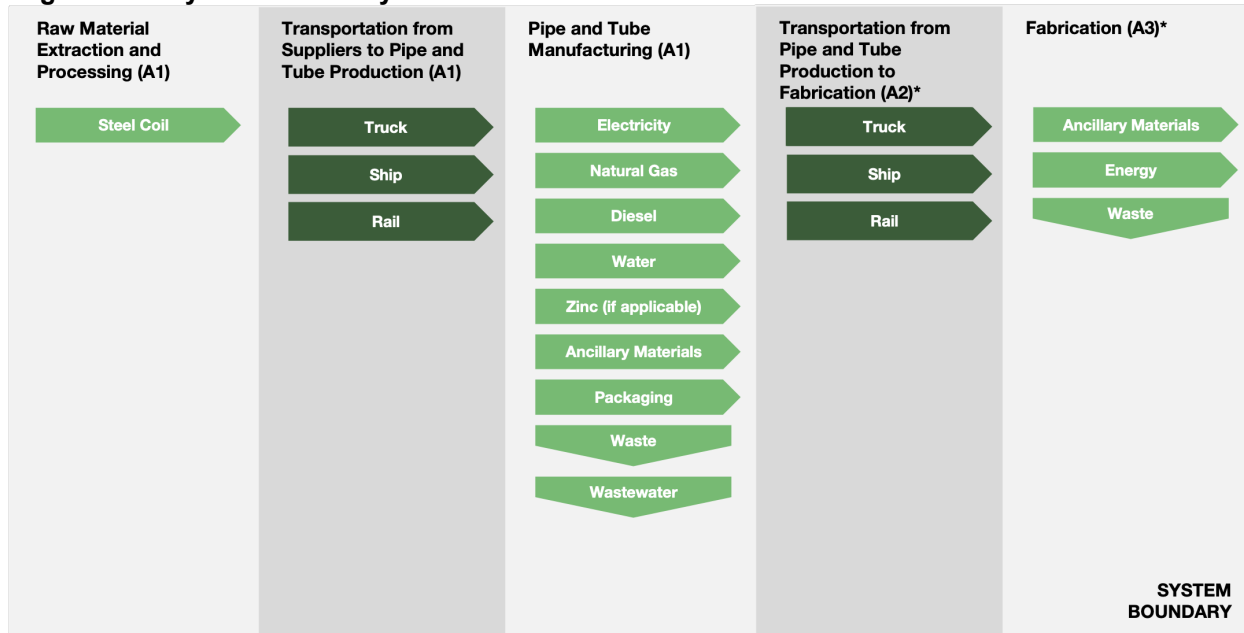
Raw Material Extraction and Processing (A1)

Steel Coil

Transportation from Suppliers to Pipe and Tube Production (A1)

Truck

Ship

Rail

Pipe and Tube Manufacturing (A1)

Electricity

Natural Gas

Diesel

Water

Zinc (if applicable)

Ancillary Materials

Packaging

Waste

Wastewater

Transportation from Pipe and Tube Production to Fabrication (A2)*

Truck

Ship

Rail

Fabrication (A3)*

Ancillary Materials

Energy

Waste

SYSTEM BOUNDARY